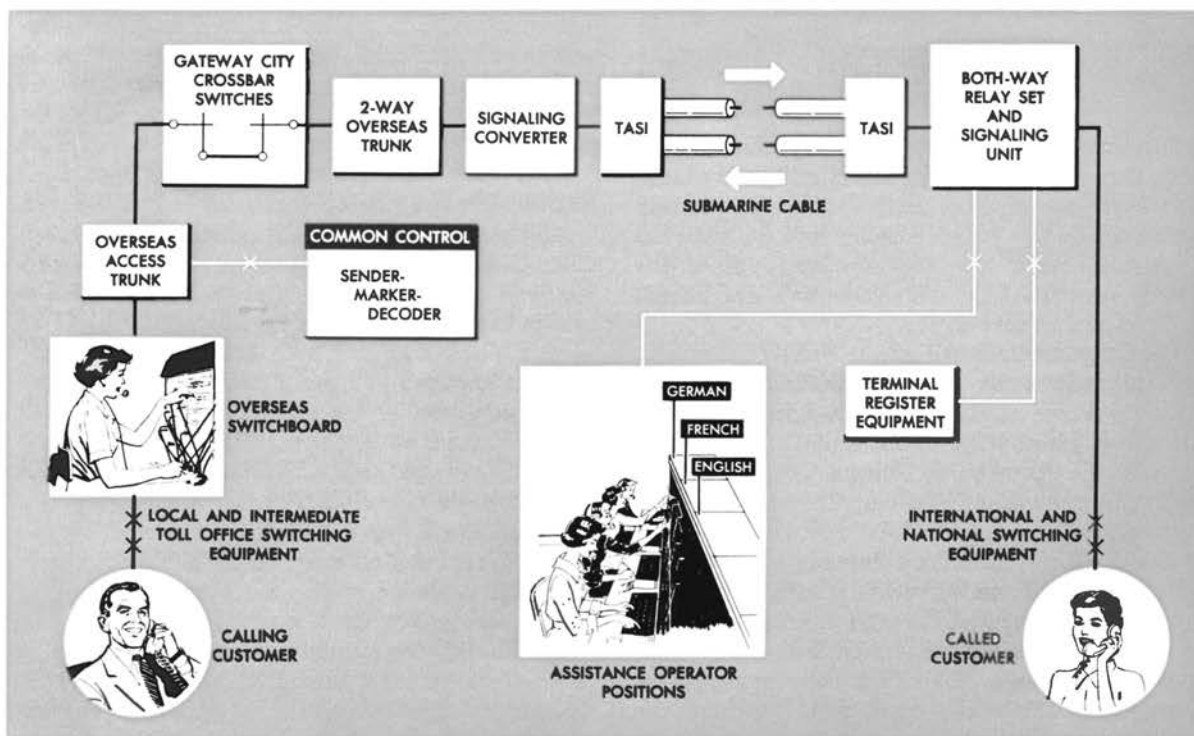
GATEWAY CITY CROSSBAR SWITCHES

2-WAY OVERSEAS TRUNK

SIGNALING CONVERTER

TASI

TASI

BOTH-WAY RELAY SET AND SIGNALING UNIT

SUBMARINE CABLE

OVERSEAS ACCESS TRUNK

COMMON CONTROL

SENDER-MARKER-DECODER

OVERSEAS SWITCHBOARD

GERMAN

FRENCH

ENGLISH

TERMINAL REGISTER EQUIPMENT

LOCAL AND INTERMEDIATE TOLL OFFICE SWITCHING EQUIPMENT

INTERNATIONAL AND NATIONAL SWITCHING EQUIPMENT

CALLING CUSTOMER

ASSISTANCE OPERATOR POSITIONS

CALLED CUSTOMER